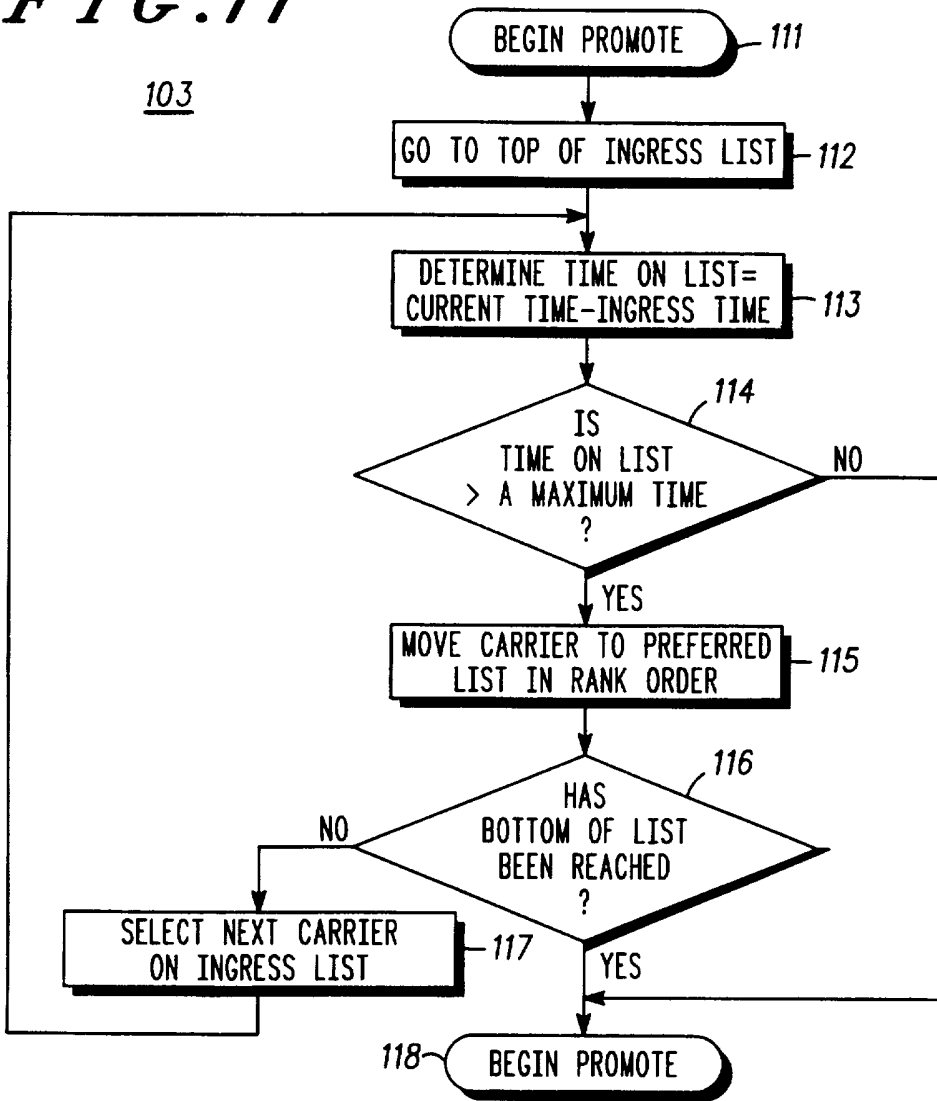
FIG.11

103

BEGIN PROMOTE 111

GO TO TOP OF INGRESS LIST 112

DETERMINE TIME ON LIST= CURRENT TIME-INGRESS TIME 113

114
IS TIME ON LIST > A MAXIMUM TIME ?

NO

YES

MOVE CARRIER TO PREFERRED LIST IN RANK ORDER 115

116
HAS BOTTOM OF LIST BEEN REACHED ?

NO

YES

SELECT NEXT CARRIER ON INGRESS LIST 117

118 BEGIN PROMOTE